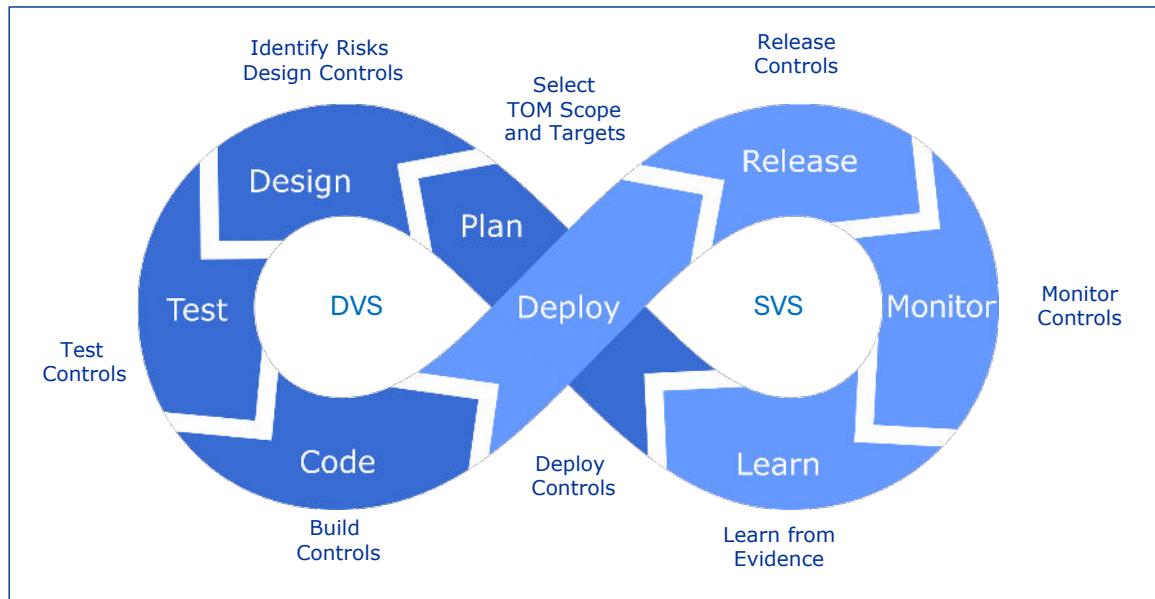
Identify Risks
Design Controls

Select
TOM Scope
and Targets

Release
Controls

Design

Plan

Release

Test

DVS

Deploy

SVS

Monitor

Monitor
Controls

Test
Controls

Code

Learn

Deploy
Controls

Build
Controls

Learn from
Evidence